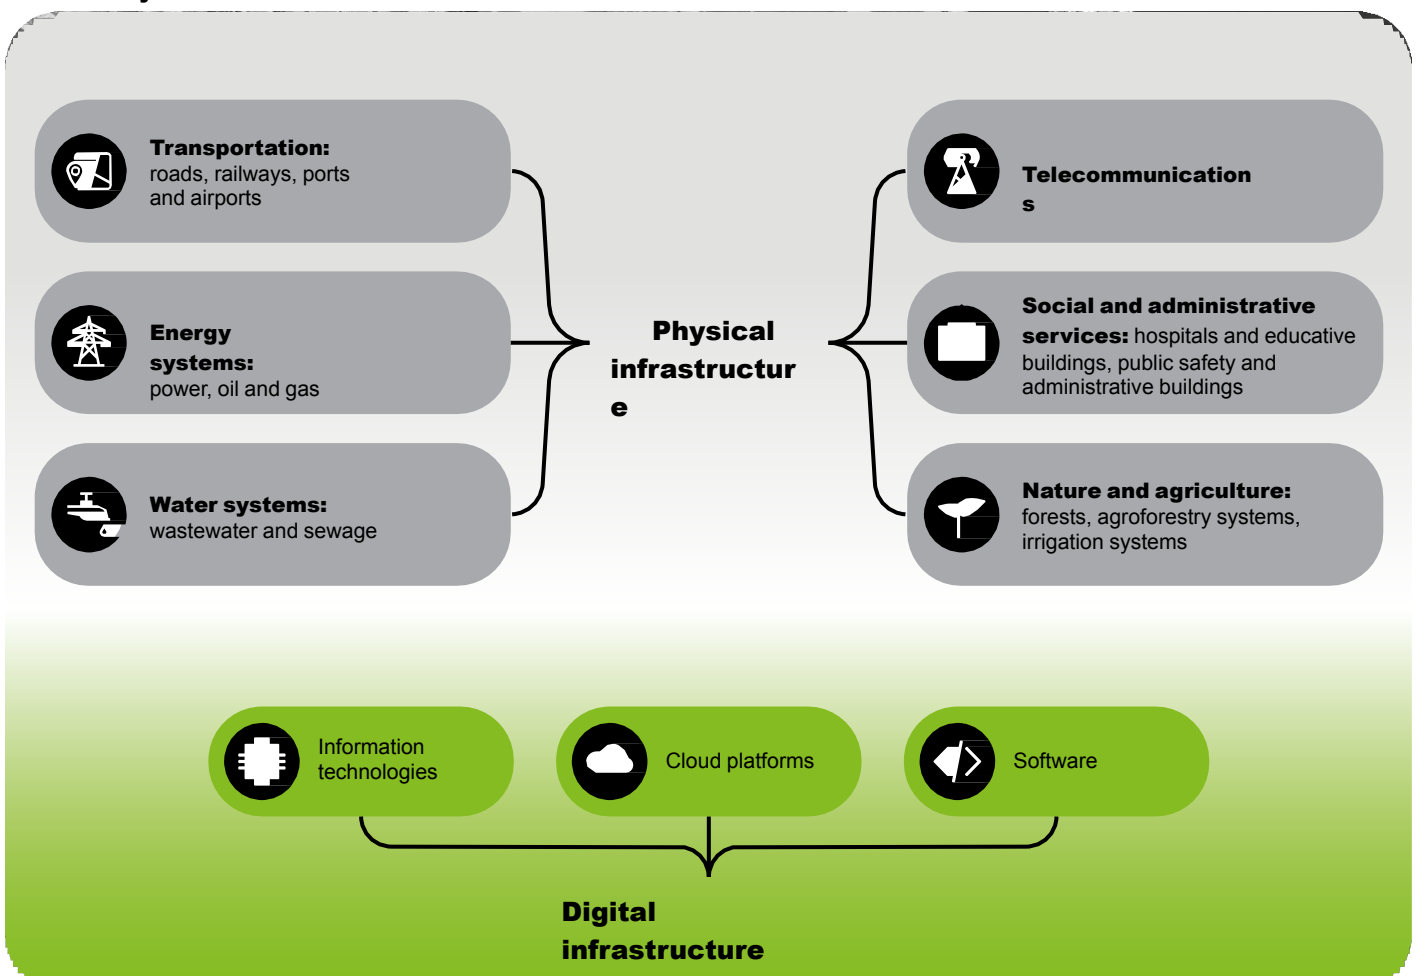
**Transportation:** roads, railways, ports and airports

**Energy systems:** power, oil and gas

**Water systems:** wastewater and sewage

**Physical infrastructur e**

**Telecommunication s**

**Social and administrative services:** hospitals and educative buildings, public safety and administrative buildings

**Nature and agriculture:** forests, agroforestry systems, irrigation systems

Information technologies

Cloud platforms

Software

**Digital infrastructure**